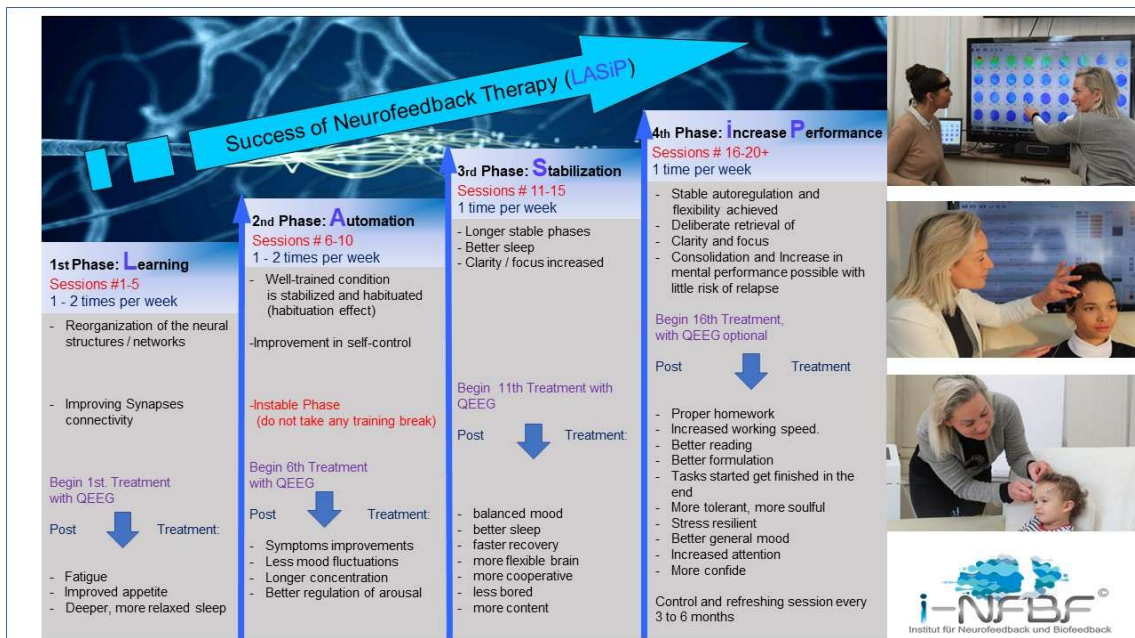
Success of Neurofeedback Therapy (LASiP)

1st Phase: Learning
Sessions #1-5
1 - 2 times per week

- Reorganization of the neural structures / networks

- Improving Synapses connectivity

Begin 1st. Treatment with QEEG

Post Treatment:

- Fatigue
- Improved appetite
- Deeper, more relaxed sleep

2nd Phase: Automation
Sessions # 6-10
1 - 2 times per week

- Well-trained condition is stabilized and habituated (habituation effect)

-Improvement in self-control

-Instable Phase (do not take any training break)

Begin 6th Treatment with QEEG

Post Treatment:

- Symptoms improvements
- Less mood fluctuations
- Longer concentration
- Better regulation of arousal

3rd Phase: Stabilization
Sessions # 11-15
1 time per week

- Longer stable phases
- Better sleep
- Clarity / focus increased

Begin 11th Treatment with QEEG

Post Treatment:

- balanced mood
- better sleep
- faster recovery
- more flexible brain
- more cooperative
- less bored
- more content

4th Phase: Increase Performance
Sessions # 16-20+
1 time per week

- Stable autoregulation and flexibility achieved
- Deliberate retrieval of
- Clarity and focus
- Consolidation and Increase in mental performance possible with little risk of relapse

Begin 16th Treatment, with QEEG optional

Post Treatment

- Proper homework
- Increased working speed.
- Better reading
- Better formulation
- Tasks started get finished in the end
- More tolerant, more soulful
- Stress resilient
- Better general mood
- Increased attention
- More confide

Control and refreshing session every 3 to 6 months

i-NFBF©
Institut für Neurofeedback und Biofeedback